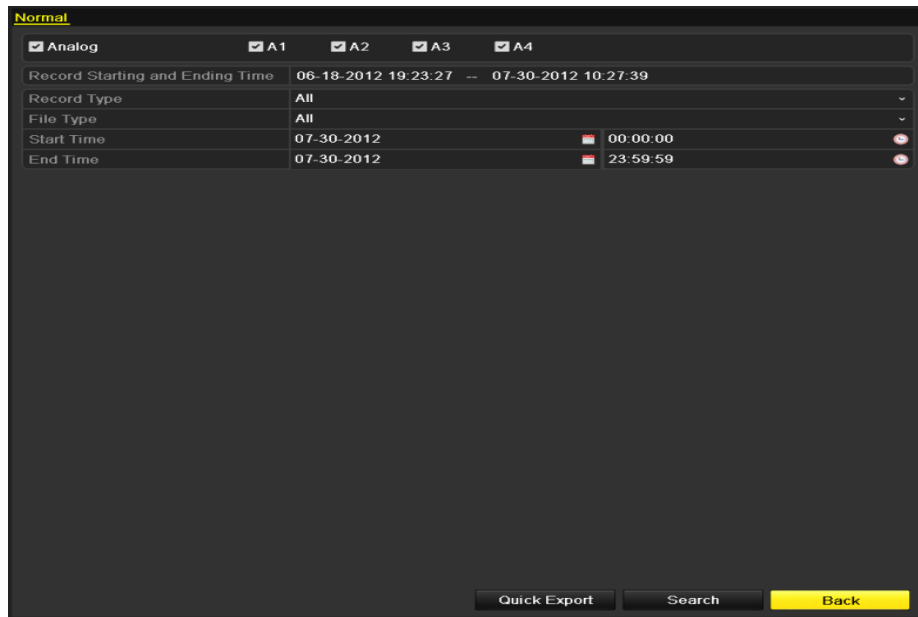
Normal

Analog A1 A2 A3 A4

| Record Starting and Ending Time | 06-18-2012 19:23:27 -- 07-30-2012 10:27:39 | |
|---|---|---|
| Record Type | All | |
| File Type | All | |
| Start Time | 07-30-2012 | 00:00:00 |
| End Time | 07-30-2012 | 23:59:59 |

Quick Export Search Back